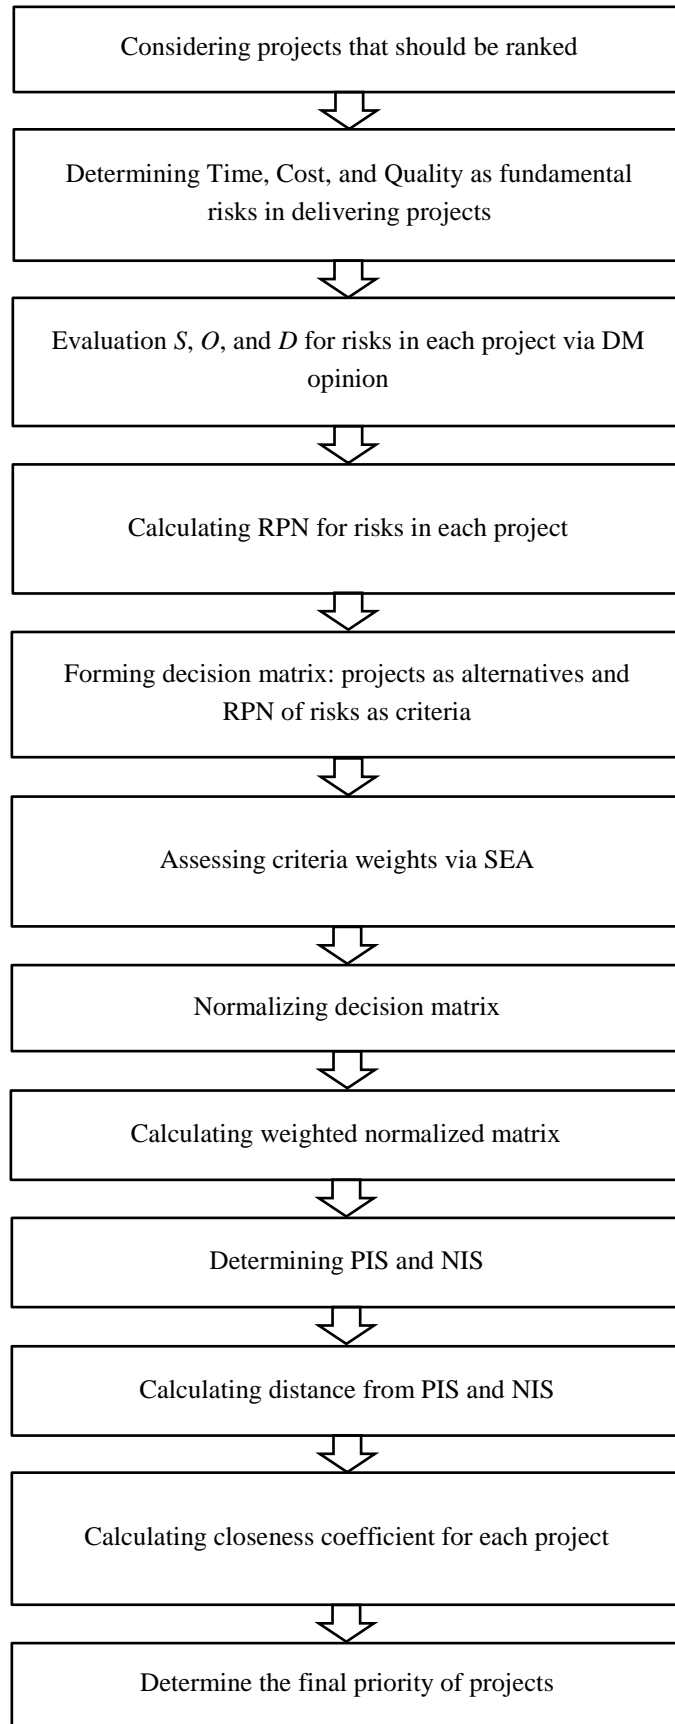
Considering projects that should be ranked

Determining Time, Cost, and Quality as fundamental risks in delivering projects

Evaluation $S$, $O$, and $D$ for risks in each project via DM opinion

Calculating RPN for risks in each project

Forming decision matrix: projects as alternatives and RPN of risks as criteria

Assessing criteria weights via SEA

Normalizing decision matrix

Calculating weighted normalized matrix

Determining PIS and NIS

Calculating distance from PIS and NIS

Calculating closeness coefficient for each project

Determine the final priority of projects